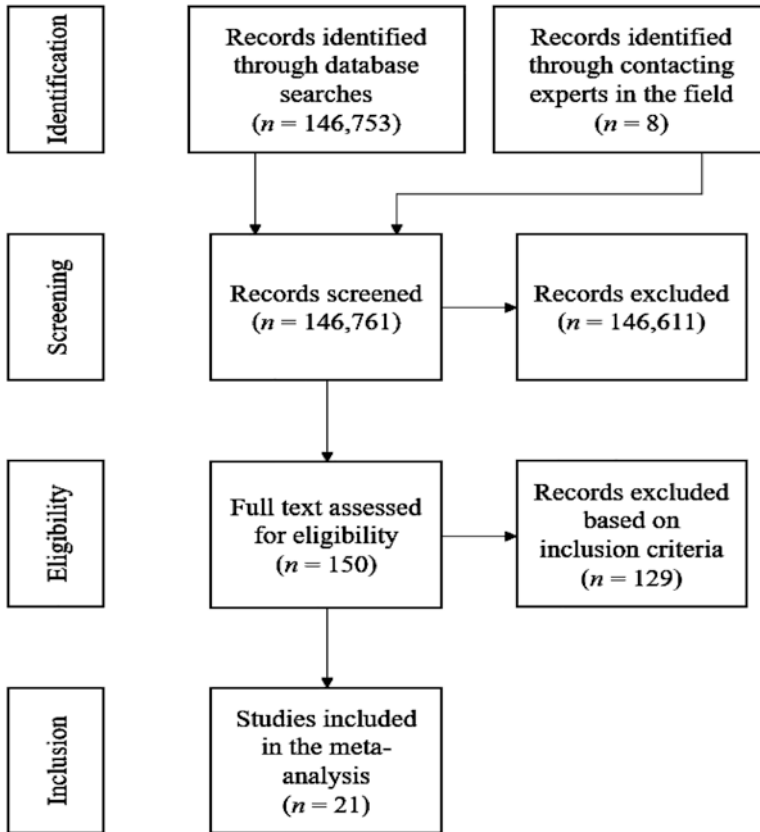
Identification

Records identified through database searches ($n = 146{,}753$)

Records identified through contacting experts in the field ($n = 8$)

Screening

Records screened ($n = 146{,}761$)

Records excluded ($n = 146{,}611$)

Eligibility

Full text assessed for eligibility ($n = 150$)

Records excluded based on inclusion criteria ($n = 129$)

Inclusion

Studies included in the meta-analysis ($n = 21$)